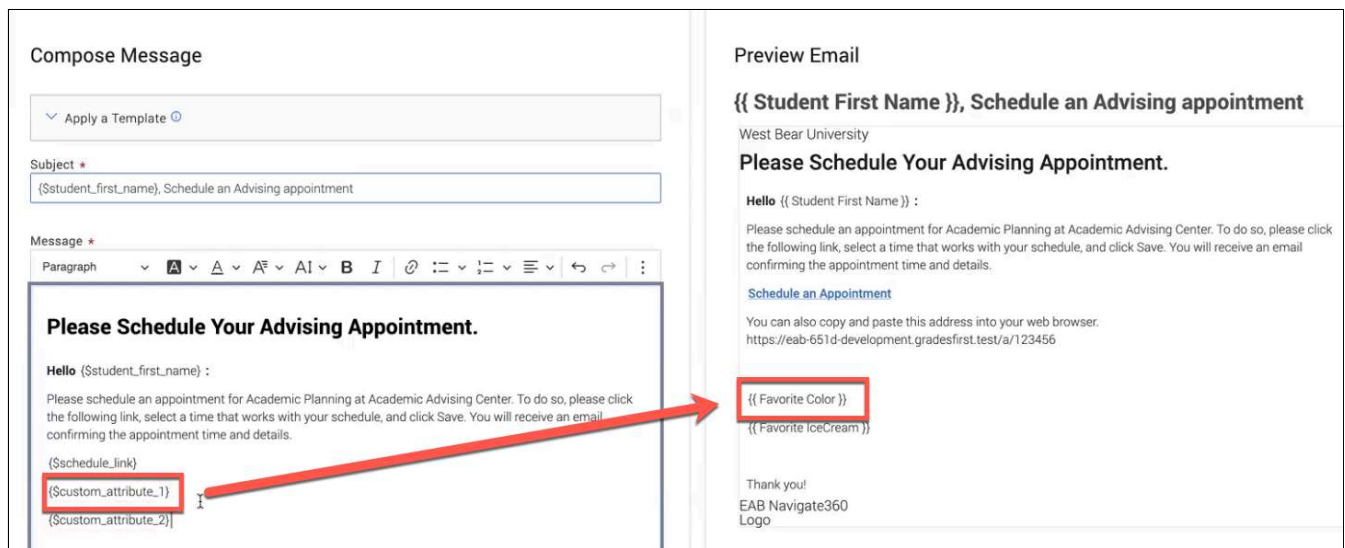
Compose Message

Apply a Template

Subject *

{$student_first_name}, Schedule an Advising appointment

Message *

Paragraph

B I

Please Schedule Your Advising Appointment.

Hello {$student_first_name} :

Please schedule an appointment for Academic Planning at Academic Advising Center. To do so, please click the following link, select a time that works with your schedule, and click Save. You will receive an email confirming the appointment time and details.

{$schedule_link}

{$custom_attribute_1}

{$custom_attribute_2}

Preview Email

{{ Student First Name }}, Schedule an Advising appointment

West Bear University

Please Schedule Your Advising Appointment.

Hello {{ Student First Name }} :

Please schedule an appointment for Academic Planning at Academic Advising Center. To do so, please click the following link, select a time that works with your schedule, and click Save. You will receive an email confirming the appointment time and details.

Schedule an Appointment

You can also copy and paste this address into your web browser.
https://eab-651d-development.gradesfirst.test/a/123456

{{ Favorite Color }}

{{ Favorite IceCream }}

Thank you!

EAB Navigate360
Logo